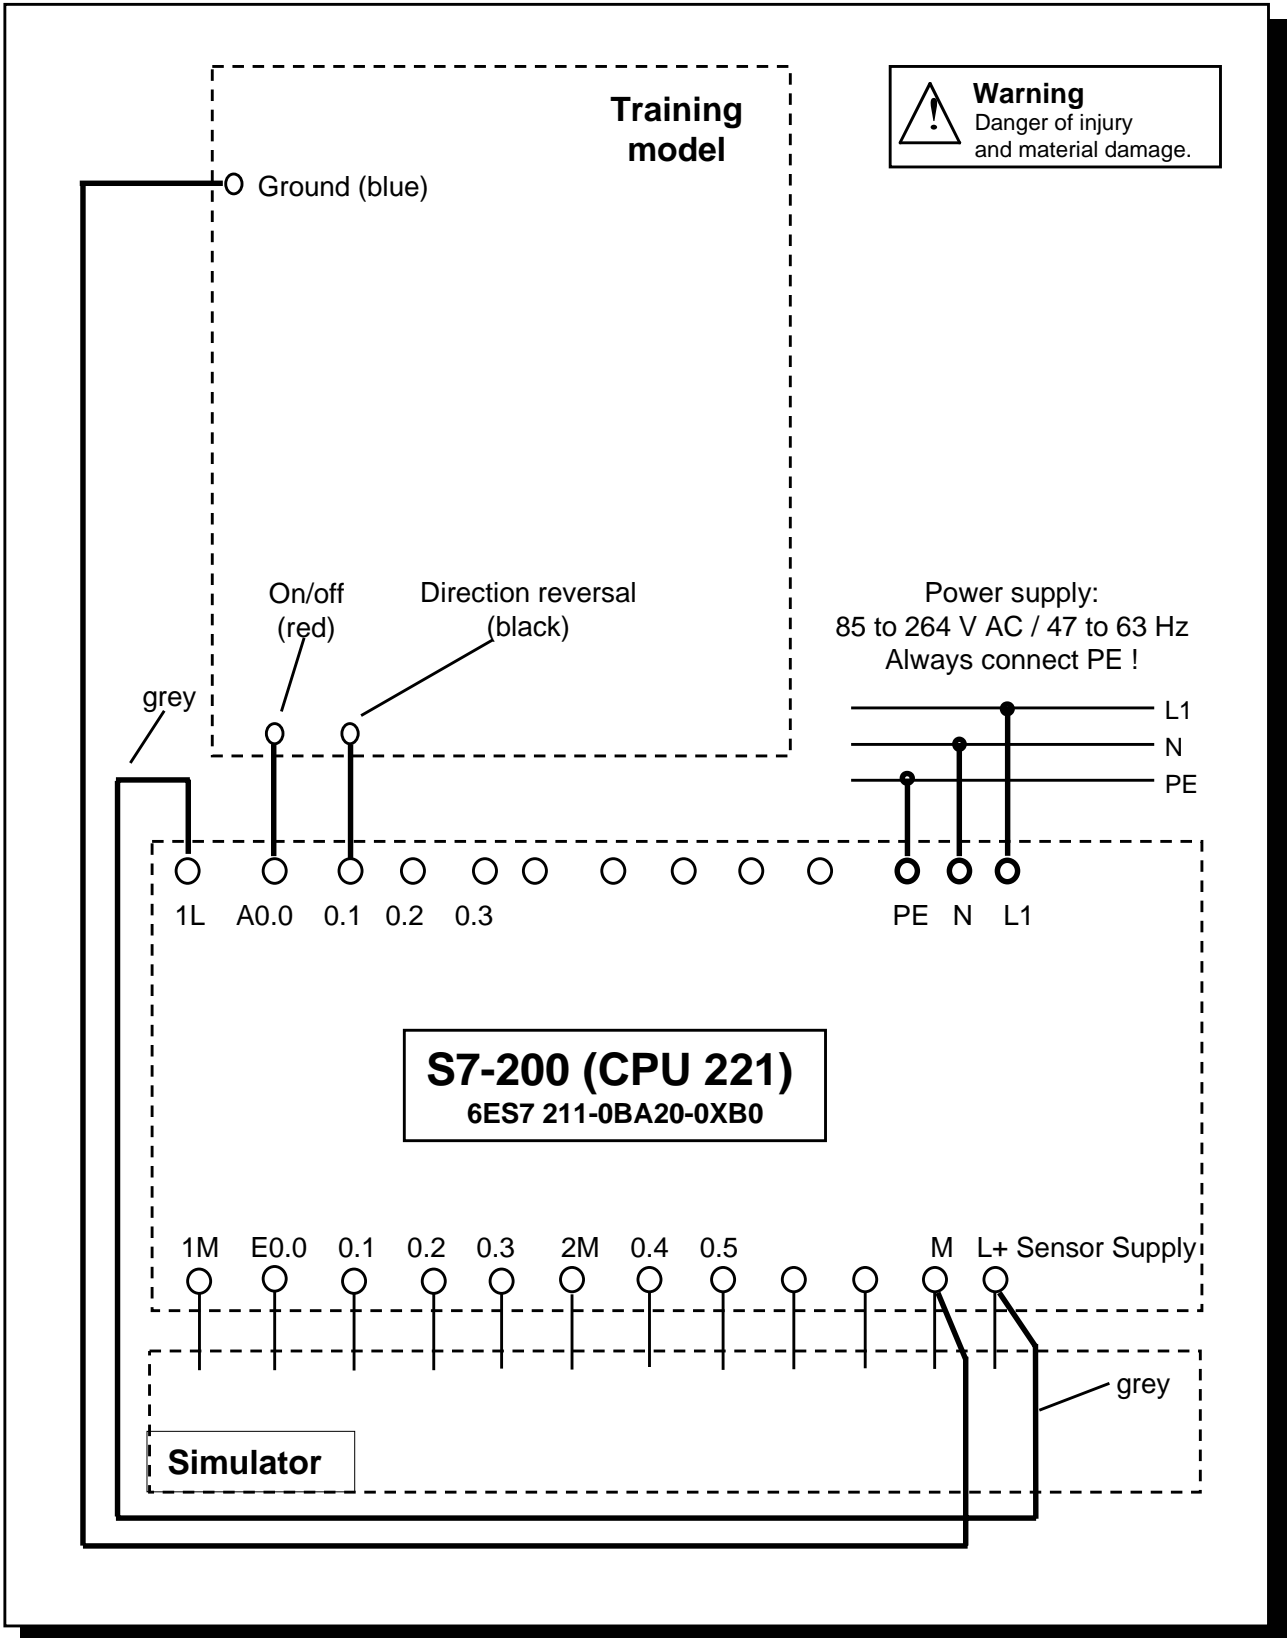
Training model

Warning
Danger of injury and material damage.

Ground (blue)

On/off (red)

Direction reversal (black)

Power supply:
85 to 264 V AC / 47 to 63 Hz
Always connect PE !

grey

L1
N
PE

1L A0.0 0.1 0.2 0.3

PE N L1

S7-200 (CPU 221)
6ES7 211-0BA20-0XB0

1M E0.0 0.1 0.2 0.3 2M 0.4 0.5 M L+ Sensor Supply

grey

Simulator